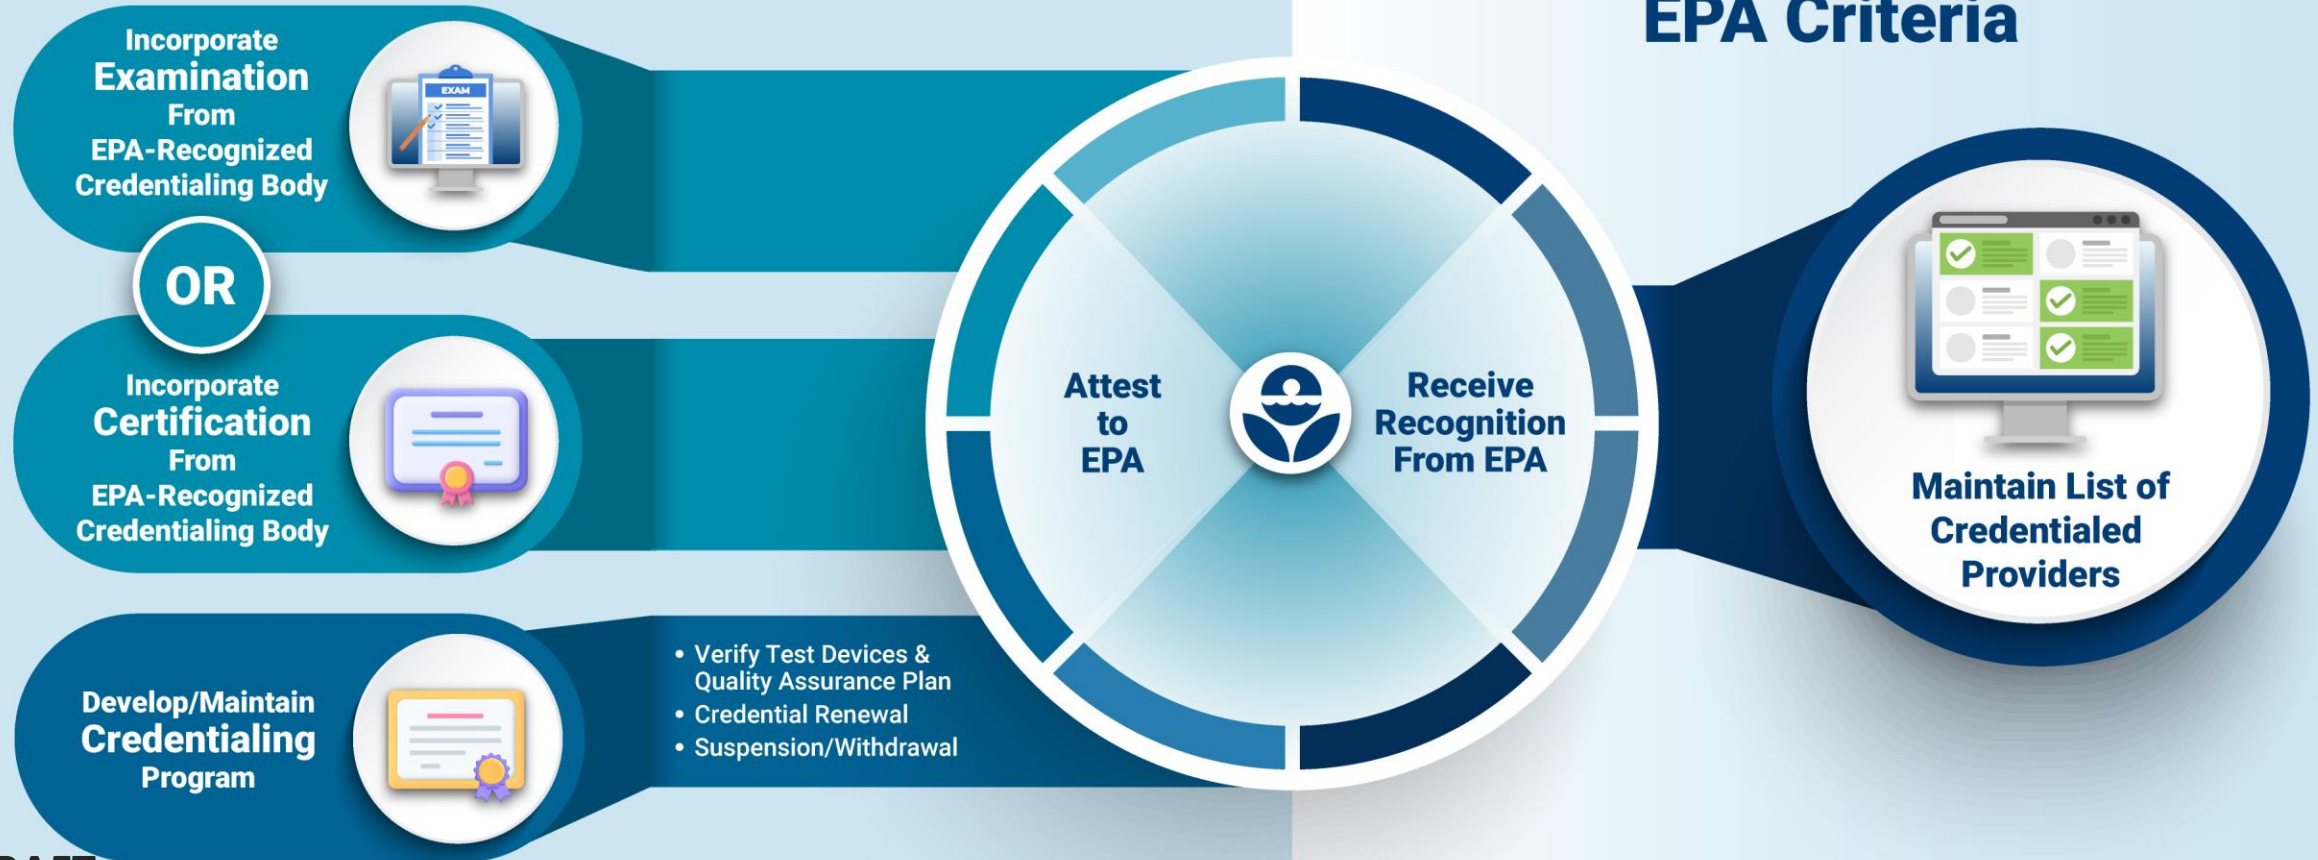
EPA Criteria

Incorporate Examination From EPA-Recognized Credentialing Body

EXAM

OR

Incorporate Certification From EPA-Recognized Credentialing Body

Develop/Maintain Credentialing Program

• Verify Test Devices & Quality Assurance Plan
• Credential Renewal
• Suspension/Withdrawal

Attest to EPA

Receive Recognition From EPA

Maintain List of Credentialed Providers